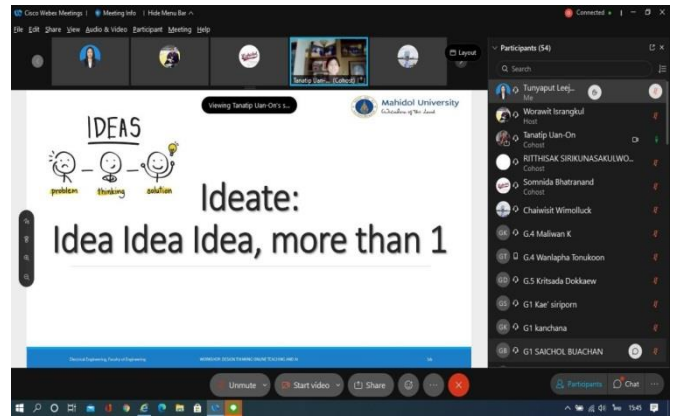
Cisco Webex Meetings | Meeting Info | Hide Menu Bar ^

Connected

File Edit Share View Audio & Video Participant Meeting Help

Tanatip Ulan-On (Cohost)

Layout

Viewing Tanatip Uan-On's s...

Mahidol University
Wisdom of the Land

IDEAS

problem thinking solution

Ideate:
Idea Idea Idea, more than 1

Electrical Engineering, Faculty of Engineering

WORKSHOP: DESIGN THINKING ONLINE TEACHING AND IN

Participants (54)

Search

Tunyaput Leej...
Me

Worawit Israngkul
Host

Tanatip Ulan-On
Cohost

RITTHISAK SIRIKUNASAKULWO...
Cohost

Somnida Bhatranand
Cohost

Chaiwisit Wimolluck

G.4 Maliwan K

G.4 Wanlapha Tonukoon

G.5 Kritsada Dokkaew

G1 Kae' siriporn

G1 kanchana

G1 SAICHOL BUACHAN

Unmute

Start video

Share

Participants

Chat

15:45